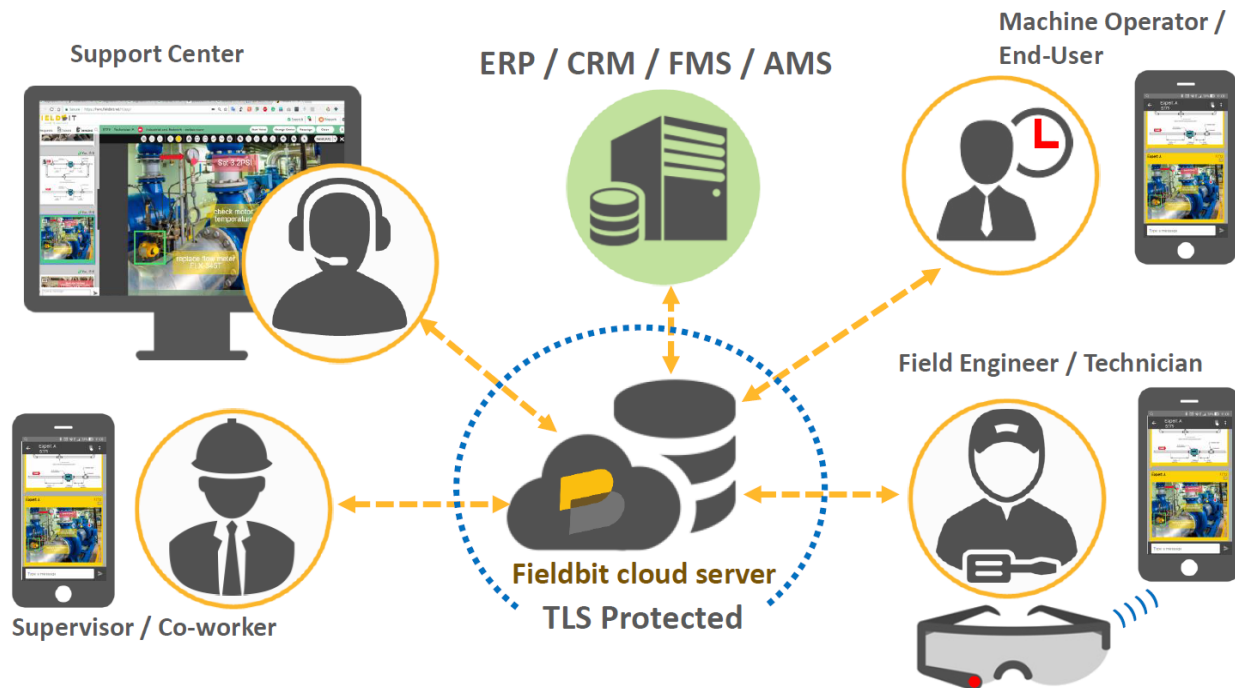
Support Center

ERP / CRM / FMS / AMS

Machine Operator / End-User

FIELDBIT

check motor temperature

motor flow meter

Field Engineer / Technician

Fieldbit cloud server

TLS Protected

Supervisor / Co-worker